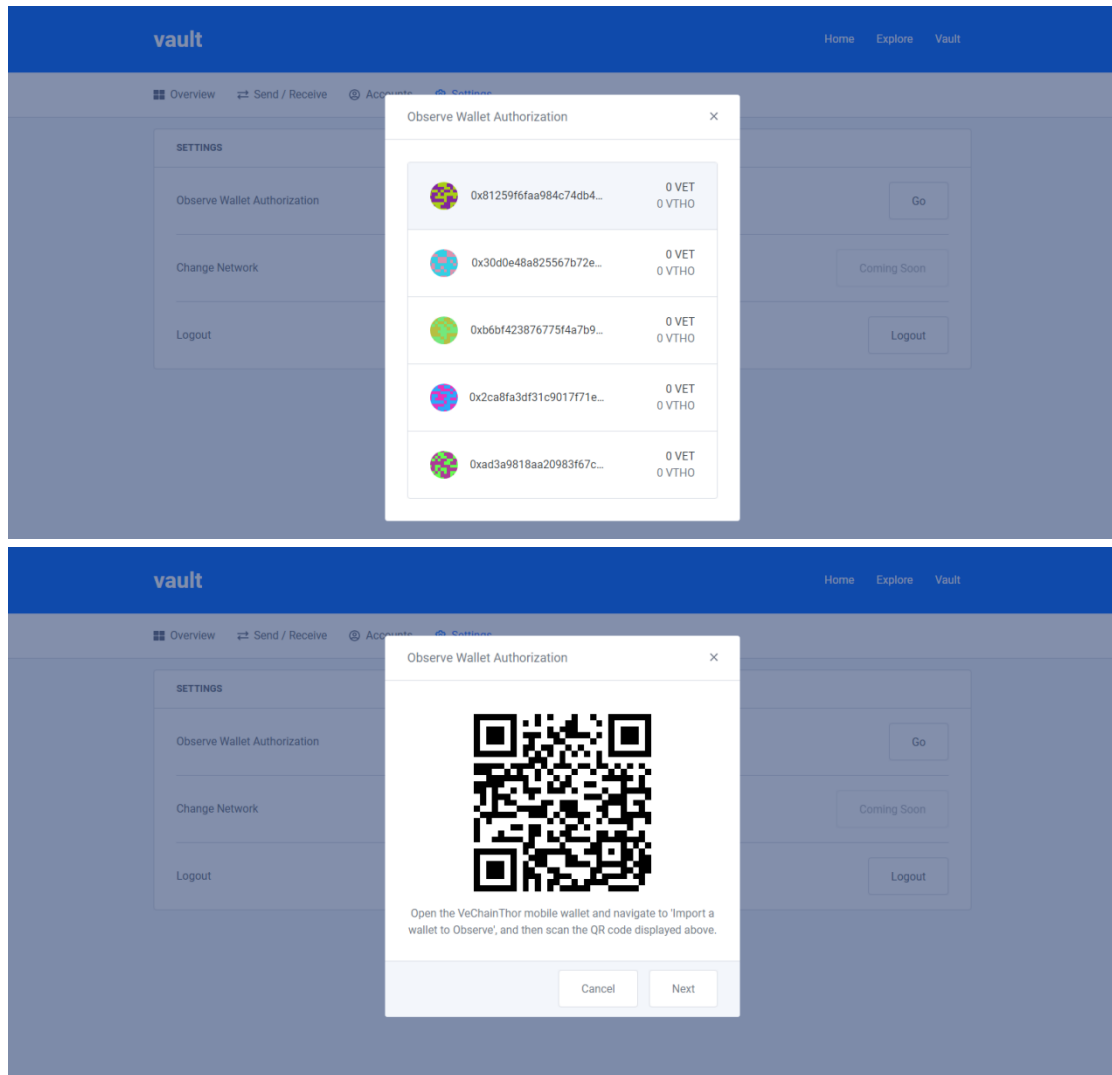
vault

Home Explore Vault

Overview Send / Receive Accounts Settings

SETTINGS

Observe Wallet Authorization Go

Change Network Coming Soon

Logout Logout

Observe Wallet Authorization ×

0x81259f6faa984c74db4... 0 VET 0 VTHO

0x30d0e48a825567b72e... 0 VET 0 VTHO

0xb6bf423876775f4a7b9... 0 VET 0 VTHO

0x2ca8fa3df31c9017f71e... 0 VET 0 VTHO

0xad3a9818aa20983f67c... 0 VET 0 VTHO

vault

Home Explore Vault

Overview Send / Receive Accounts Settings

SETTINGS

Observe Wallet Authorization Go

Change Network Coming Soon

Logout Logout

Observe Wallet Authorization ×

Open the VeChainThor mobile wallet and navigate to 'Import a wallet to Observe', and then scan the QR code displayed above.

Cancel Next